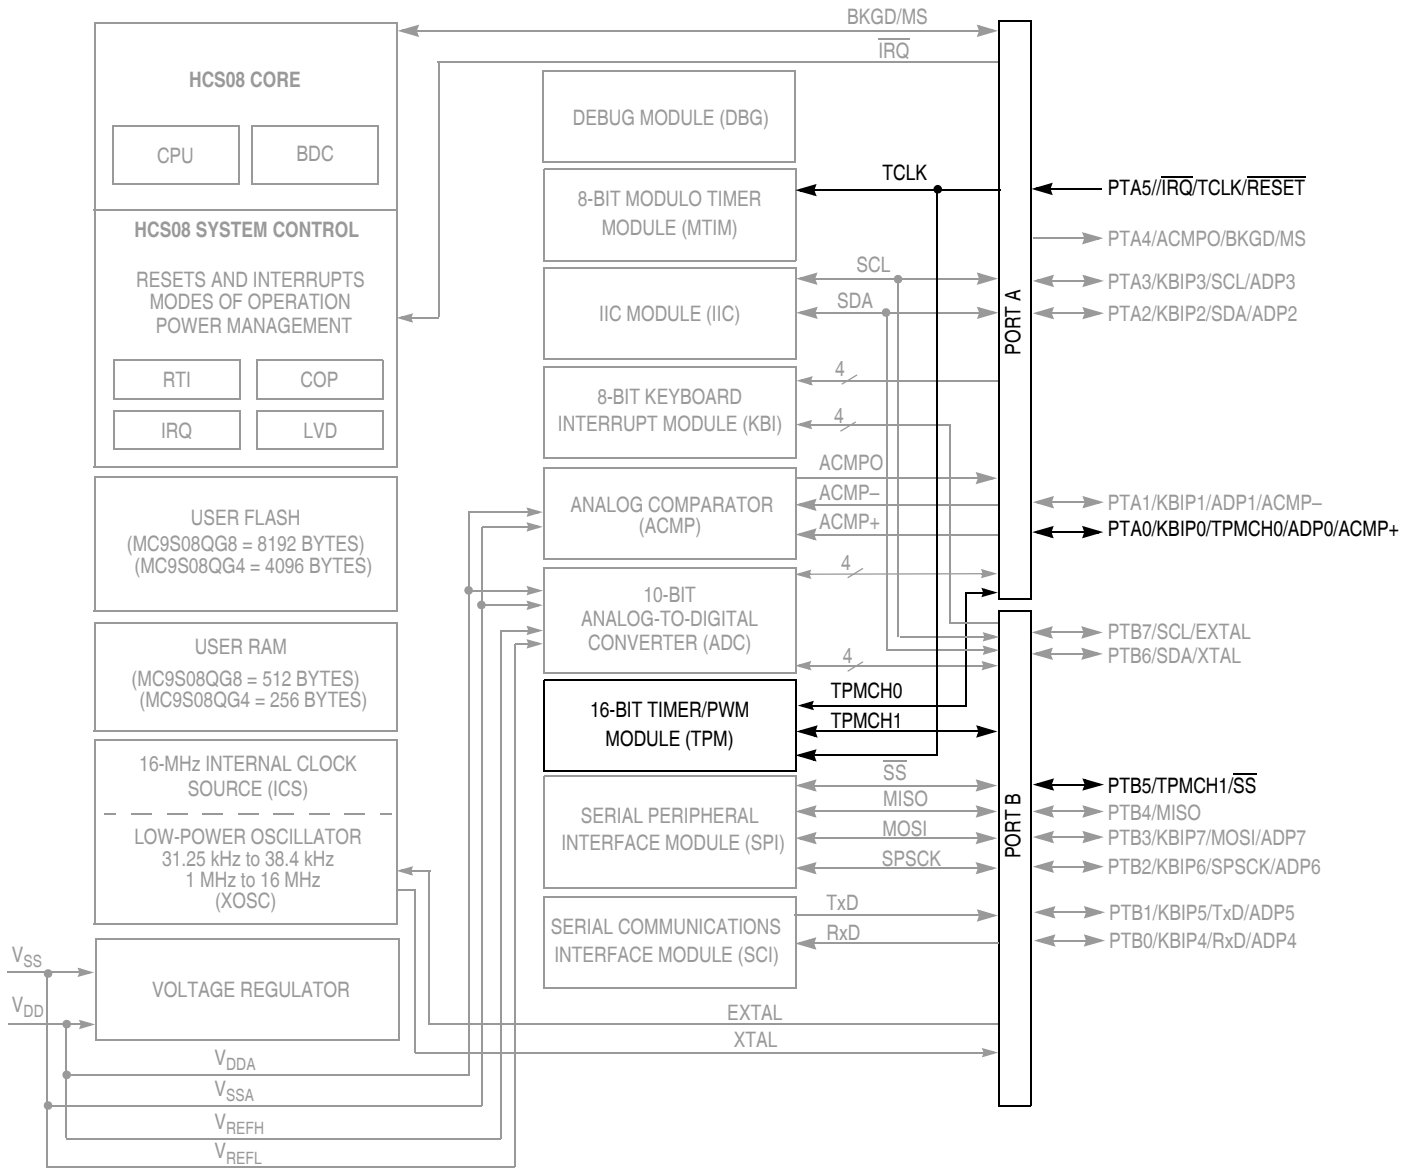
BKGD/MS

$\overline{IRQ}$

HCS08 CORE

CPU

BDC

HCS08 SYSTEM CONTROL

RESETS AND INTERRUPTS
MODES OF OPERATION
POWER MANAGEMENT

RTI

COP

IRQ

LVD

USER FLASH
(MC9S08QG8 = 8192 BYTES)
(MC9S08QG4 = 4096 BYTES)

USER RAM
(MC9S08QG8 = 512 BYTES)
(MC9S08QG4 = 256 BYTES)

16-MHz INTERNAL CLOCK SOURCE (ICS)

LOW-POWER OSCILLATOR
31.25 kHz to 38.4 kHz
1 MHz to 16 MHz
(XOSC)

$V_{SS}$

$V_{DD}$

VOLTAGE REGULATOR

$V_{DDA}$

$V_{SSA}$

$V_{REFH}$

$V_{REFL}$

DEBUG MODULE (DBG)

TCLK

8-BIT MODULO TIMER MODULE (MTIM)

SCL

SDA

IIC MODULE (IIC)

4

8-BIT KEYBOARD INTERRUPT MODULE (KBI)

4

ACMPO

ACMP–

ACMP+

ANALOG COMPARATOR (ACMP)

4

10-BIT ANALOG-TO-DIGITAL CONVERTER (ADC)

4

TPMCH0

TPMCH1

16-BIT TIMER/PWM MODULE (TPM)

$\overline{SS}$

MISO

MOSI

SPSCK

SERIAL PERIPHERAL INTERFACE MODULE (SPI)

TxD

RxD

SERIAL COMMUNICATIONS INTERFACE MODULE (SCI)

EXTAL

XTAL

PORT A

PORT B

PTA5//$\overline{IRQ}$/TCLK/$\overline{RESET}$

PTA4/ACMPO/BKGD/MS

PTA3/KBIP3/SCL/ADP3

PTA2/KBIP2/SDA/ADP2

PTA1/KBIP1/ADP1/ACMP–

PTA0/KBIP0/TPMCH0/ADP0/ACMP+

PTB7/SCL/EXTAL

PTB6/SDA/XTAL

PTB5/TPMCH1/$\overline{SS}$

PTB4/MISO

PTB3/KBIP7/MOSI/ADP7

PTB2/KBIP6/SPSCK/ADP6

PTB1/KBIP5/TxD/ADP5

PTB0/KBIP4/RxD/ADP4